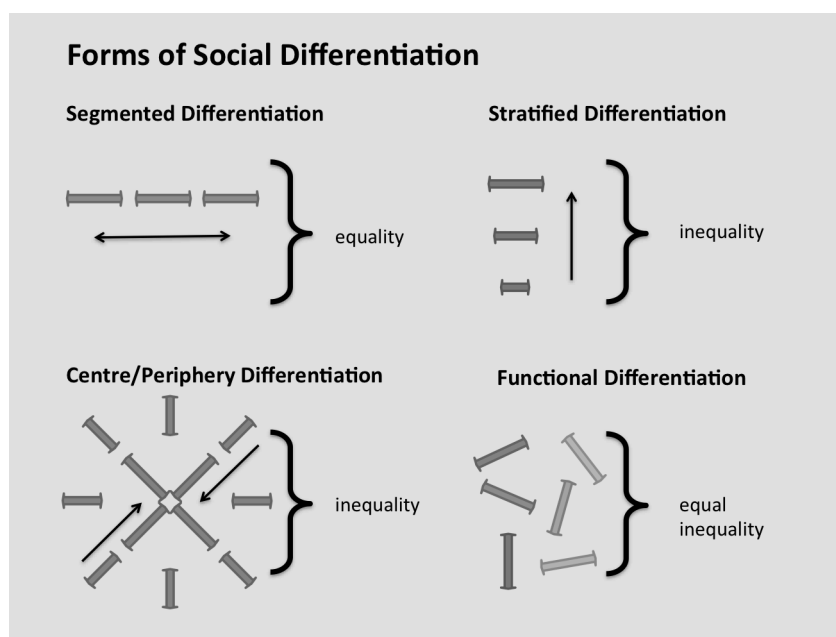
Forms of Social Differentiation

Segmented Differentiation

equality

Stratified Differentiation

inequality

Centre/Periphery Differentiation

inequality

Functional Differentiation

equal inequality